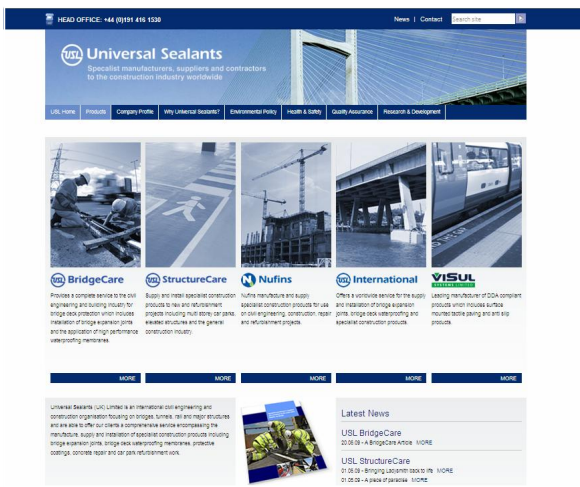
HEAD OFFICE: +44 (0)191 416 1330

News | Contact

Search site

USL Universal Sealants

Specialist manufacturers, suppliers and contractors to the construction industry worldwide

USL Home | Products | Company Profile | Why Universal Sealants? | Environmental Policy | Health & Safety | Quality Assurance | Research & Development

USL BridgeCare

Provides a complete service to the civil engineering and building industry for bridge deck protection which includes installation of bridge expansion joints and the application of high performance waterproofing membranes.

MORE

USL StructureCare

Supply and install specialist construction products to new and refurbishment projects including multi storey car parks, elevated structures and the general construction industry

MORE

Nufins

Nufins manufacture and supply specialist construction products for use on civil engineering, construction, repair and refurbishment projects.

MORE

USL International

Offers a worldwide service for the supply and installation of bridge expansion joints, bridge deck waterproofing and specialist construction products.

MORE

VISUL SYSTEMS LIMITED

Leading manufacturer of DDA compliant products which includes surface mounted tactile paving and anti slip products.

MORE

Universal Sealants (UK) Limited is an international civil engineering and construction organisation focusing on bridges, tunnels, rail and major structures and are able to offer our clients a comprehensive service encompassing the manufacture, supply and installation of specialist construction products including bridge expansion joints, bridge deck waterproofing membranes, protective coatings, concrete repair and car park refurbishment work.

Latest News

USL BridgeCare

20.08.09 - A BridgeCare Article MORE

USL StructureCare

01.06.09 - Bringing Lochinch back to life MORE

01.06.09 - A piece of paradise MORE